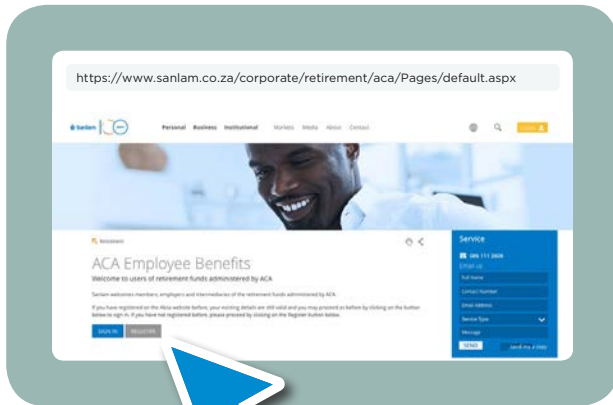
https://www.sanlam.co.za/corporate/retirement/aca/Pages/default.aspx

Sanlam 100

Personal Business Institutional Markets Media About Contact

Retirement

ACA Employee Benefits

Welcome to users of retirement funds administered by ACA

Sanlam welcomes members, employers and intermediaries of the retirement funds administered by ACA.

If you have registered on the Aca website before, your existing details are still valid and you may proceed as before by clicking on the button below to sign in. If you have not registered before, please proceed by clicking on the Register button below.

SIGN IN REGISTER

Service

086 111 2828

Email us

Full Name

Contact Number

Email Address

Service Type

Message

SEND